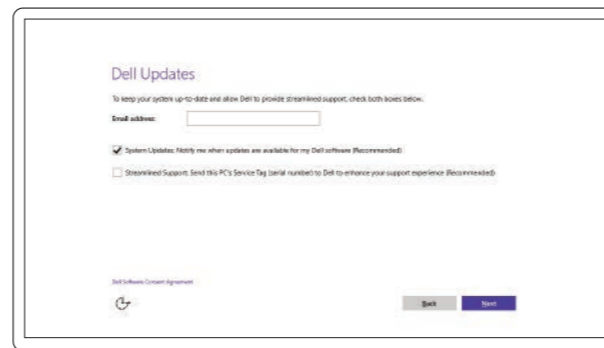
Dell Updates

To keep your system up-to-date and allow Dell to provide streamlined support, check both boxes below.

Email address:

System Updates: Notify me when updates are available for my Dell software (Recommended)

Streamlined Support: Send this PC's Service Tag (serial number) to Dell to enhance your support experience (Recommended)

Dell Software Consent Agreement

Back

Next